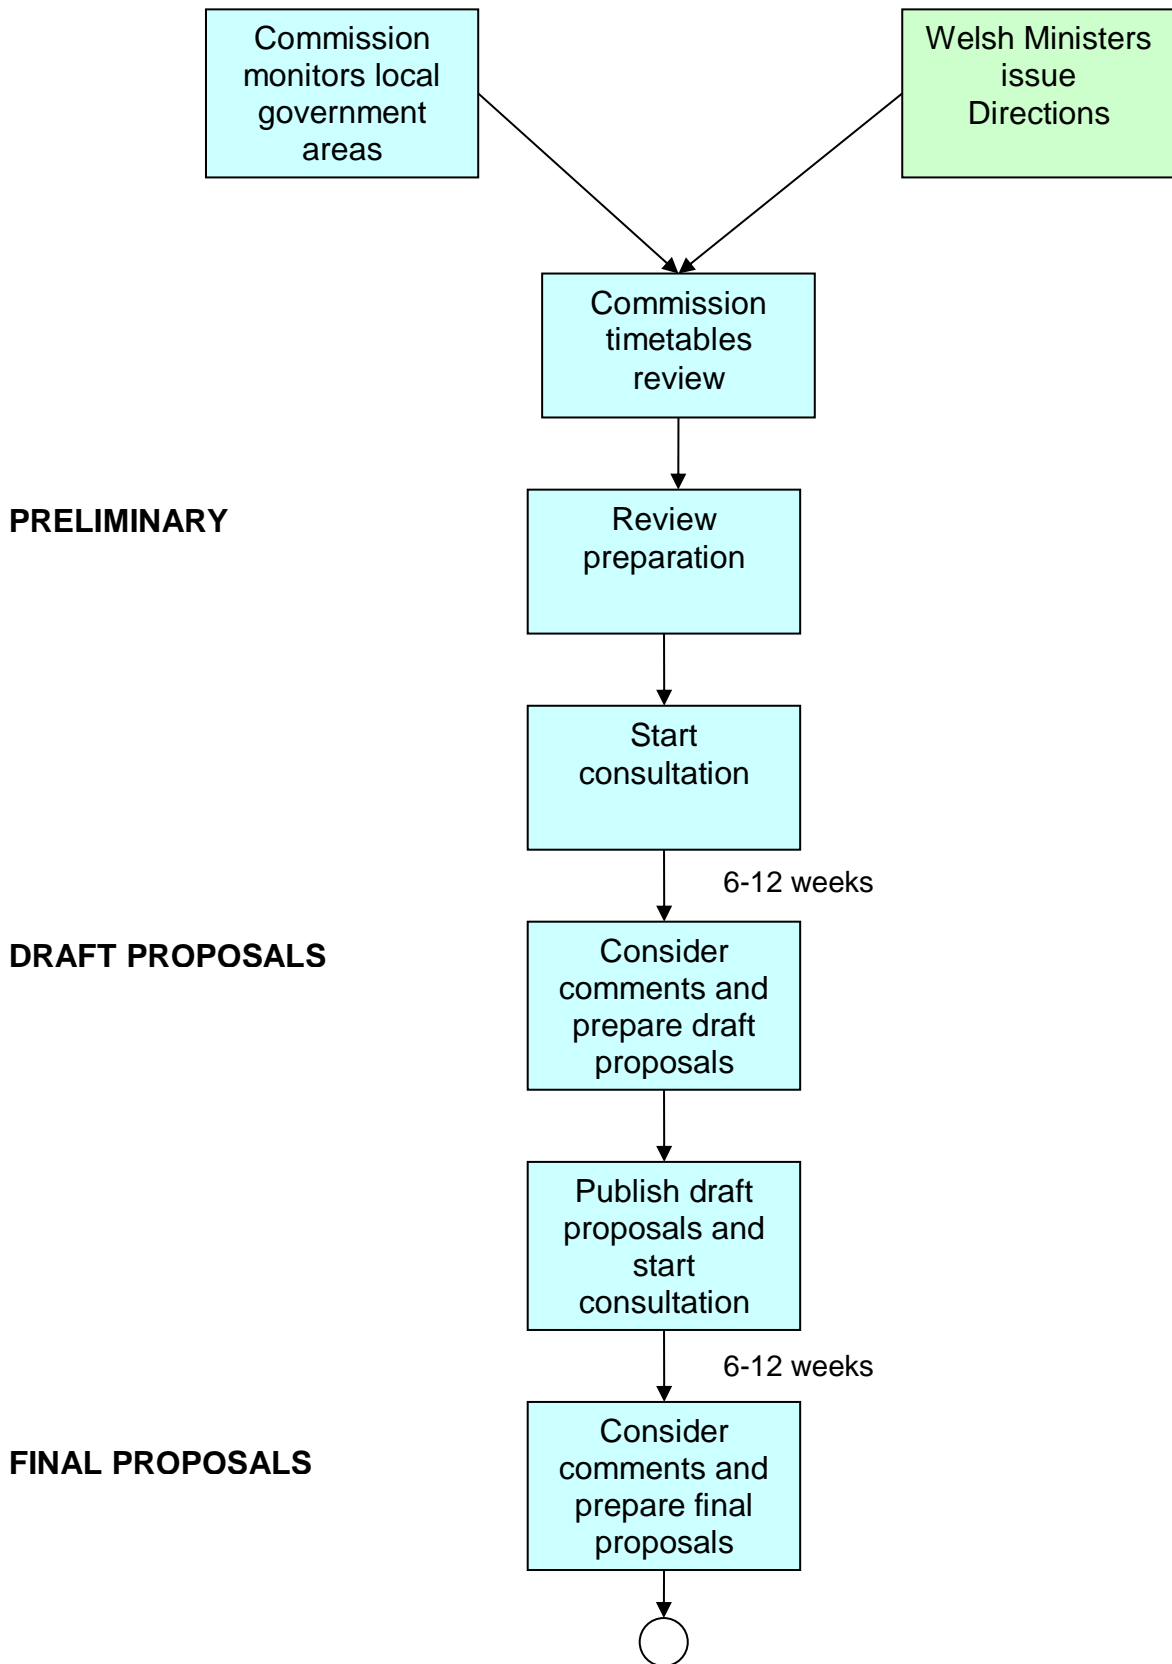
Commission monitors local government areas

Welsh Ministers issue Directions

Commission timetables review

PRELIMINARY

Review preparation

Start consultation

6-12 weeks

DRAFT PROPOSALS

Consider comments and prepare draft proposals

Publish draft proposals and start consultation

6-12 weeks

FINAL PROPOSALS

Consider comments and prepare final proposals